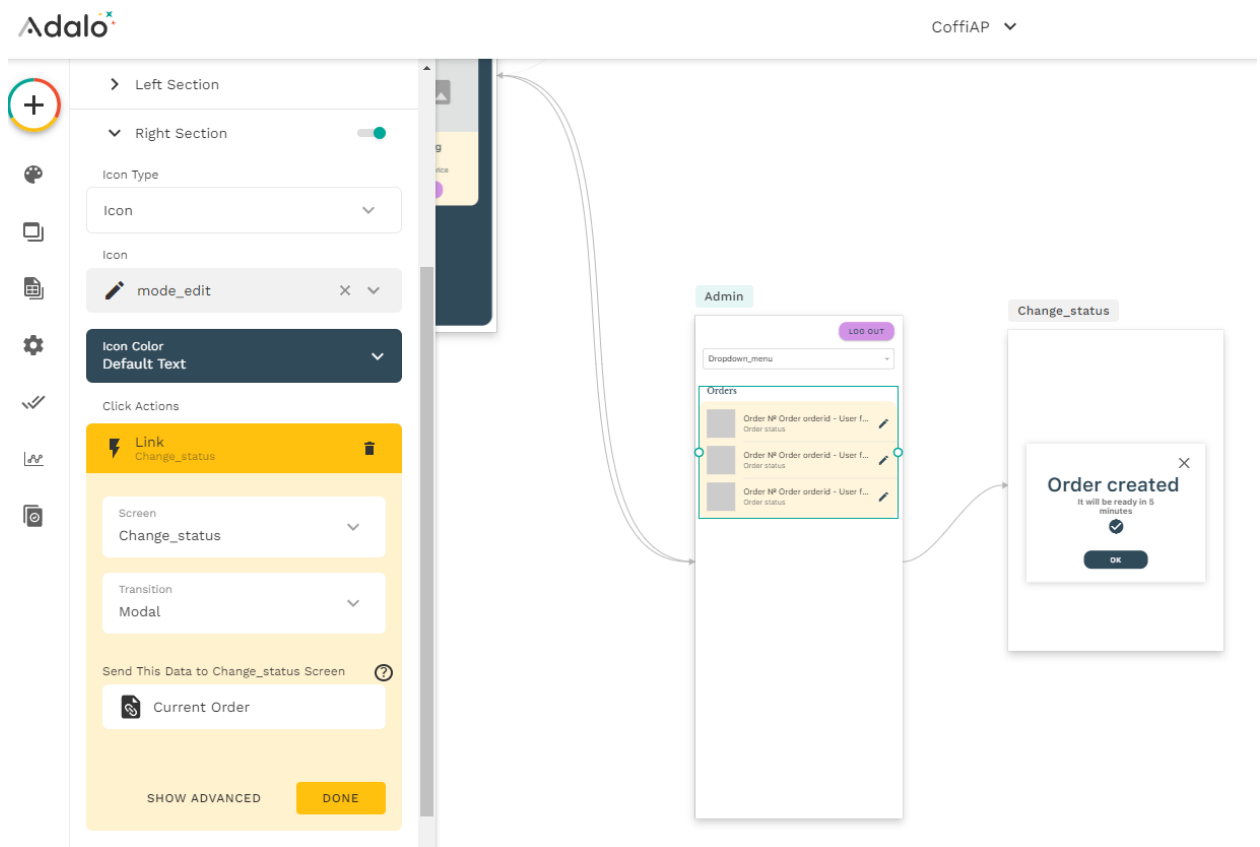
Adalo

CoffiAP

Left Section

Right Section

Icon Type

Icon

Icon

mode_edit

Icon Color
Default Text

Click Actions

Link
Change_status

Screen
Change_status

Transition
Modal

Send This Data to Change_status Screen

Current Order

SHOW ADVANCED

DONE

g

Admin

LOG OUT

Dropdown_menu

Orders

Order № Order orderid - User f...
Order status

Order № Order orderid - User f...
Order status

Order № Order orderid - User f...
Order status

Change_status

Order created
It will be ready in 5 minutes

OK